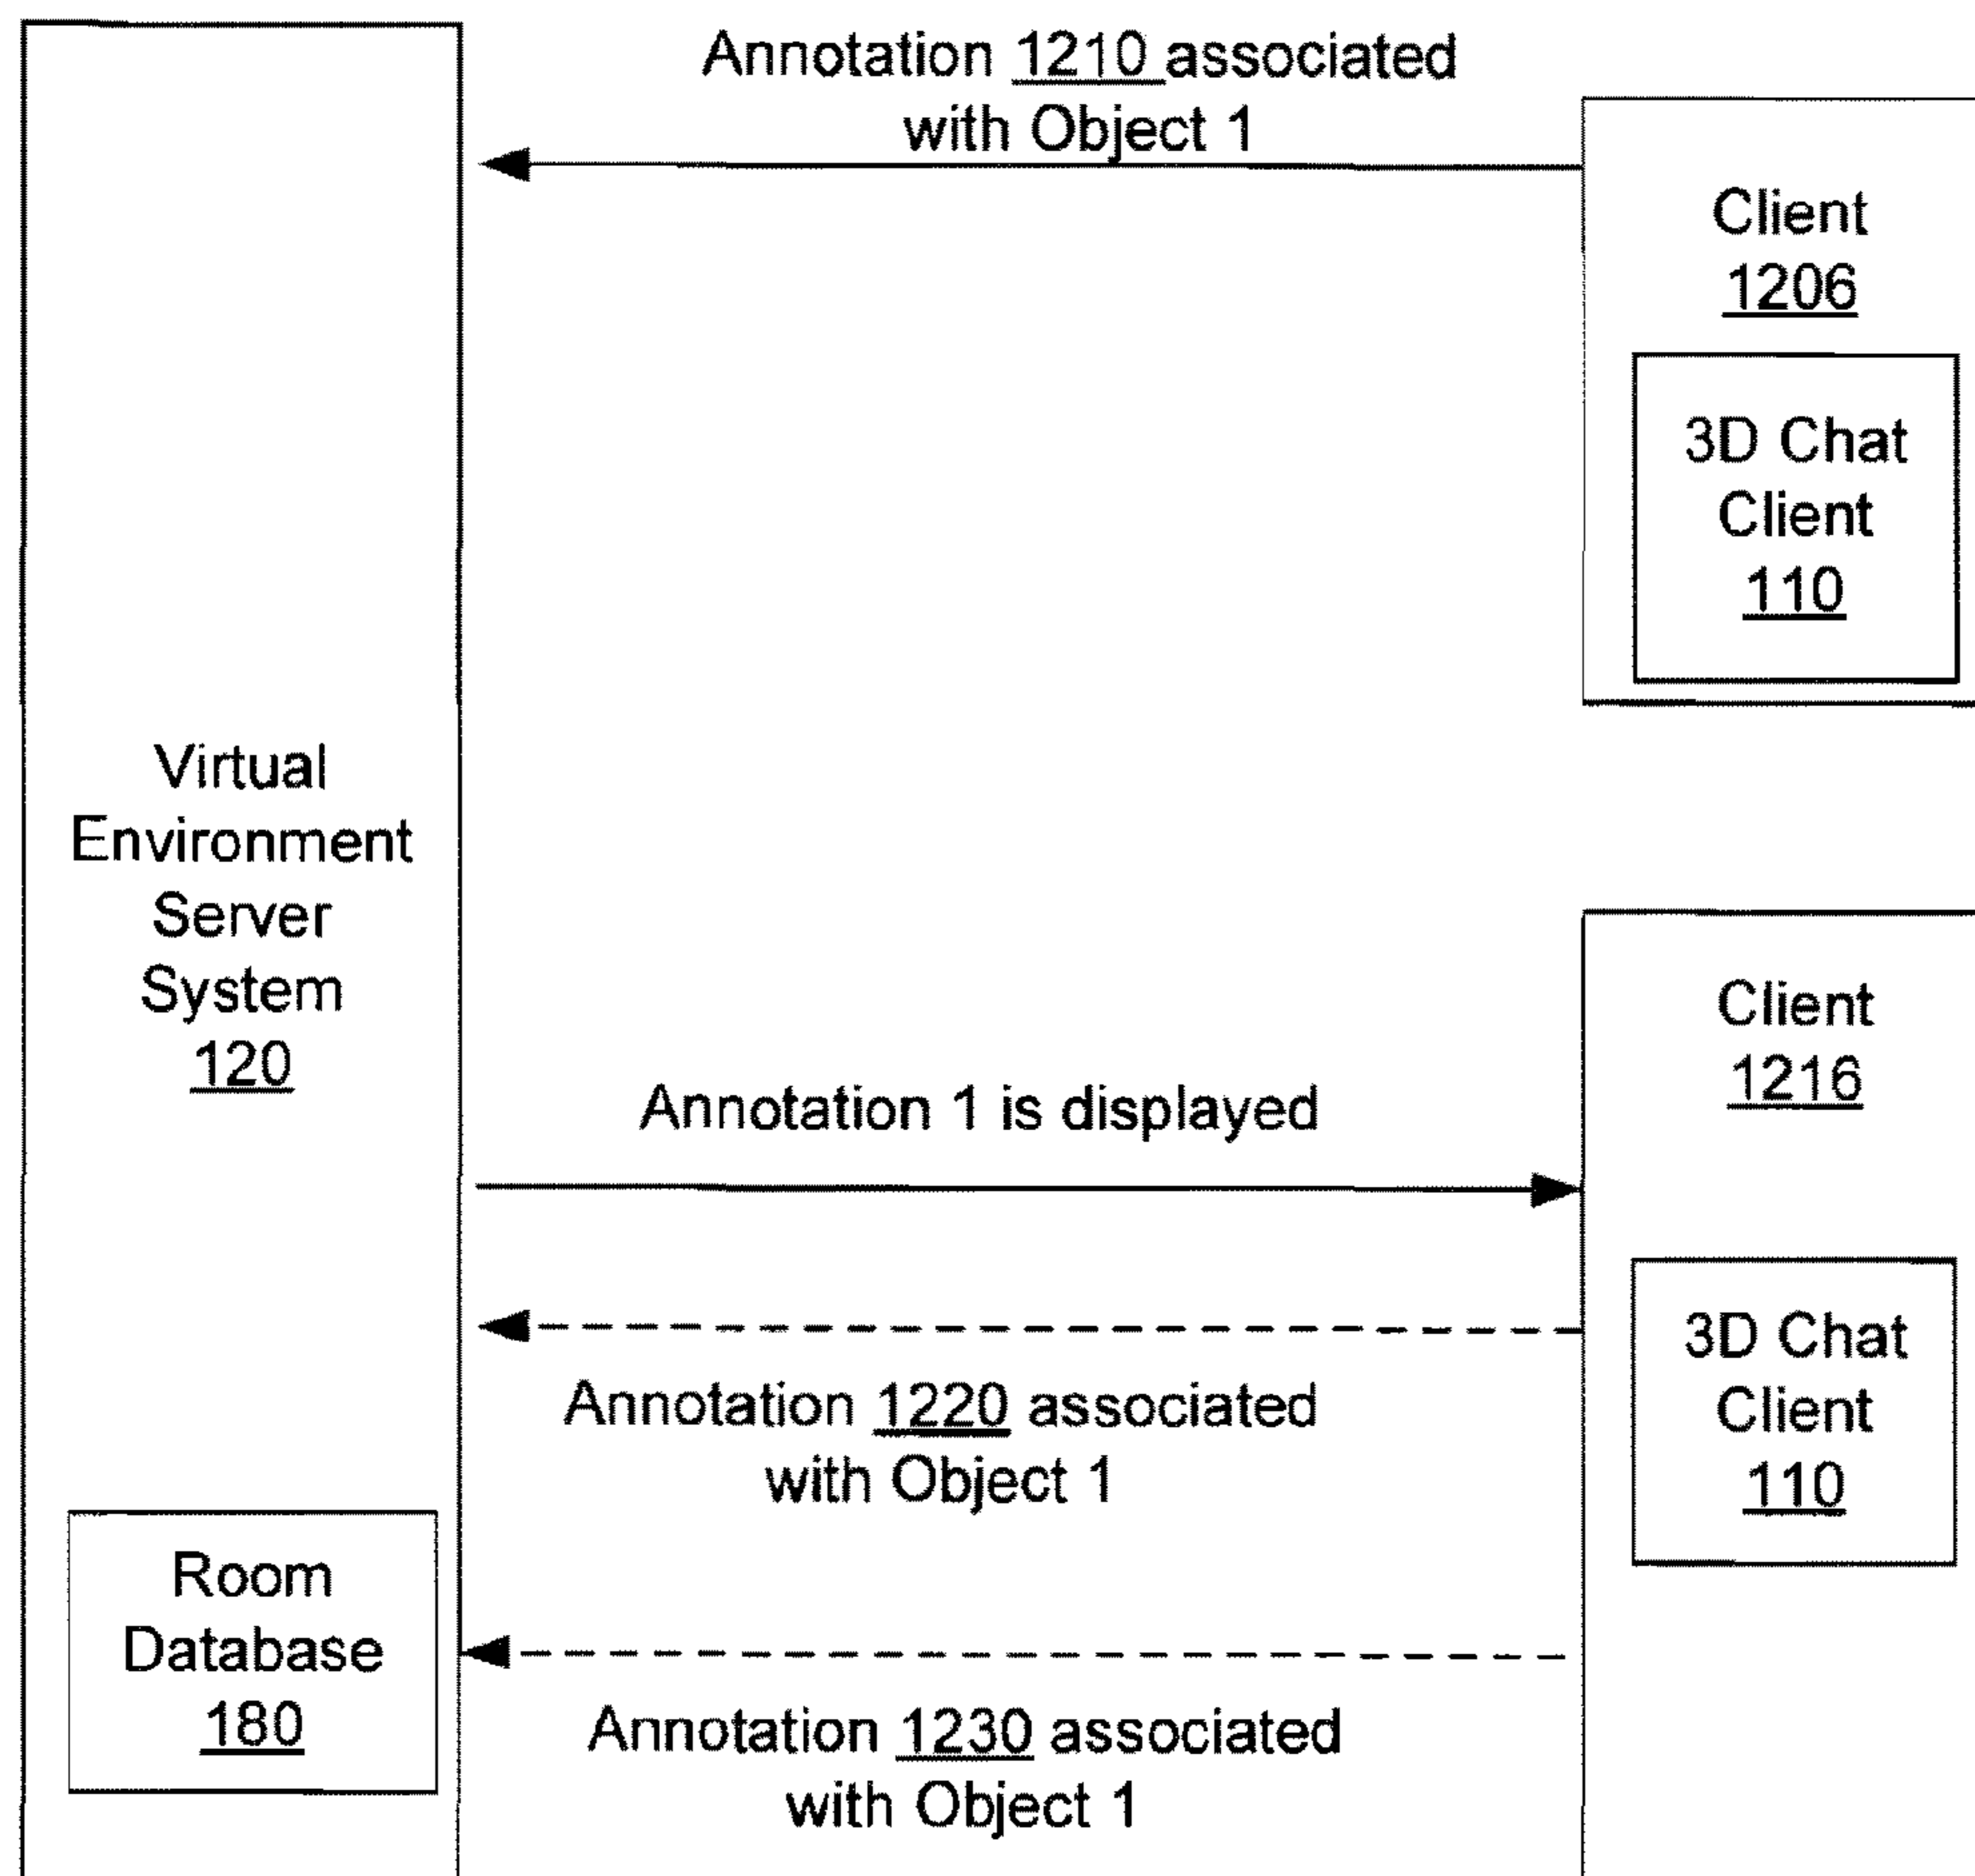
Annotation 1210 associated with Object 1

Client 1206

3D Chat Client 110

Virtual Environment Server System 120

Client 1216

Annotation 1 is displayed

3D Chat Client 110

Annotation 1220 associated with Object 1

Room Database 180

Annotation 1230 associated with Object 1